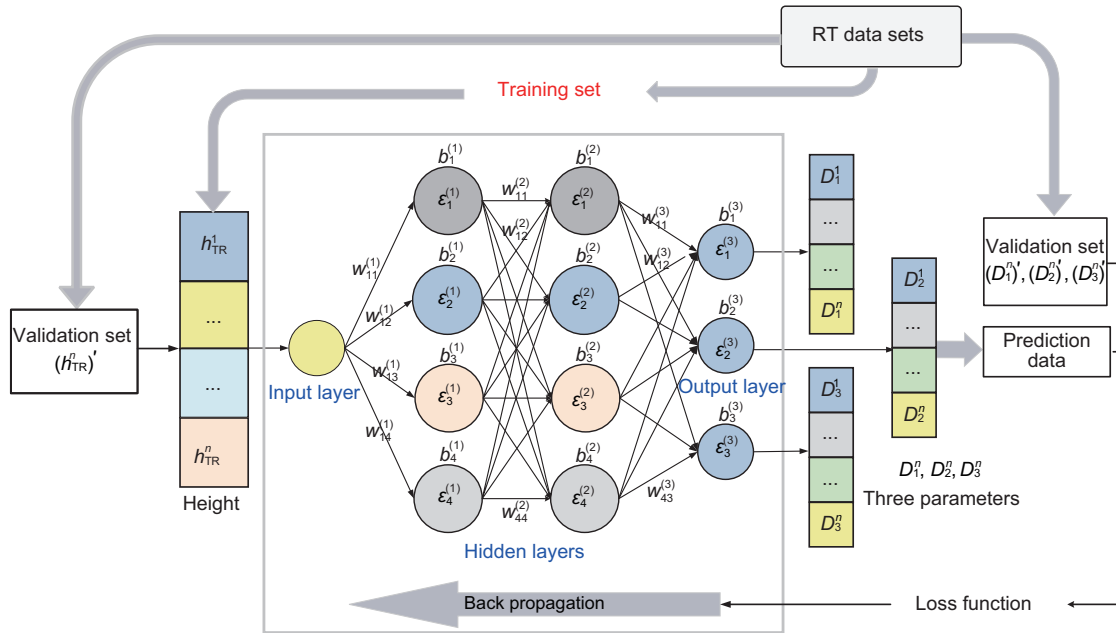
RT data sets

Training set

Validation set $(h^n_{TR})'$

$h^1_{TR}$

...

...

$h^n_{TR}$

Height

Input layer

$w^{(1)}_{11}$ $w^{(1)}_{12}$ $w^{(1)}_{13}$ $w^{(1)}_{14}$

$b^{(1)}_1$ $\varepsilon^{(1)}_1$

$b^{(1)}_2$ $\varepsilon^{(1)}_2$

$b^{(1)}_3$ $\varepsilon^{(1)}_3$

$b^{(1)}_4$ $\varepsilon^{(1)}_4$

$w^{(2)}_{11}$ $w^{(2)}_{12}$ $w^{(2)}_{44}$

$b^{(2)}_1$ $\varepsilon^{(2)}_1$

$b^{(2)}_2$ $\varepsilon^{(2)}_2$

$b^{(2)}_3$ $\varepsilon^{(2)}_3$

$b^{(2)}_4$ $\varepsilon^{(2)}_4$

Hidden layers

$w^{(3)}_{11}$ $w^{(3)}_{12}$ $w^{(3)}_{43}$

$b^{(3)}_1$ $\varepsilon^{(3)}_1$

$b^{(3)}_2$ $\varepsilon^{(3)}_2$

$b^{(3)}_3$ $\varepsilon^{(3)}_3$

Output layer

$D^1_1$ ... ... $D^n_1$

$D^1_2$ ... ... $D^n_2$

$D^1_3$ ... ... $D^n_3$

$D^n_1, D^n_2, D^n_3$

Three parameters

Validation set $(D^n_1)', (D^n_2)', (D^n_3)'$

Prediction data

Back propagation

Loss function